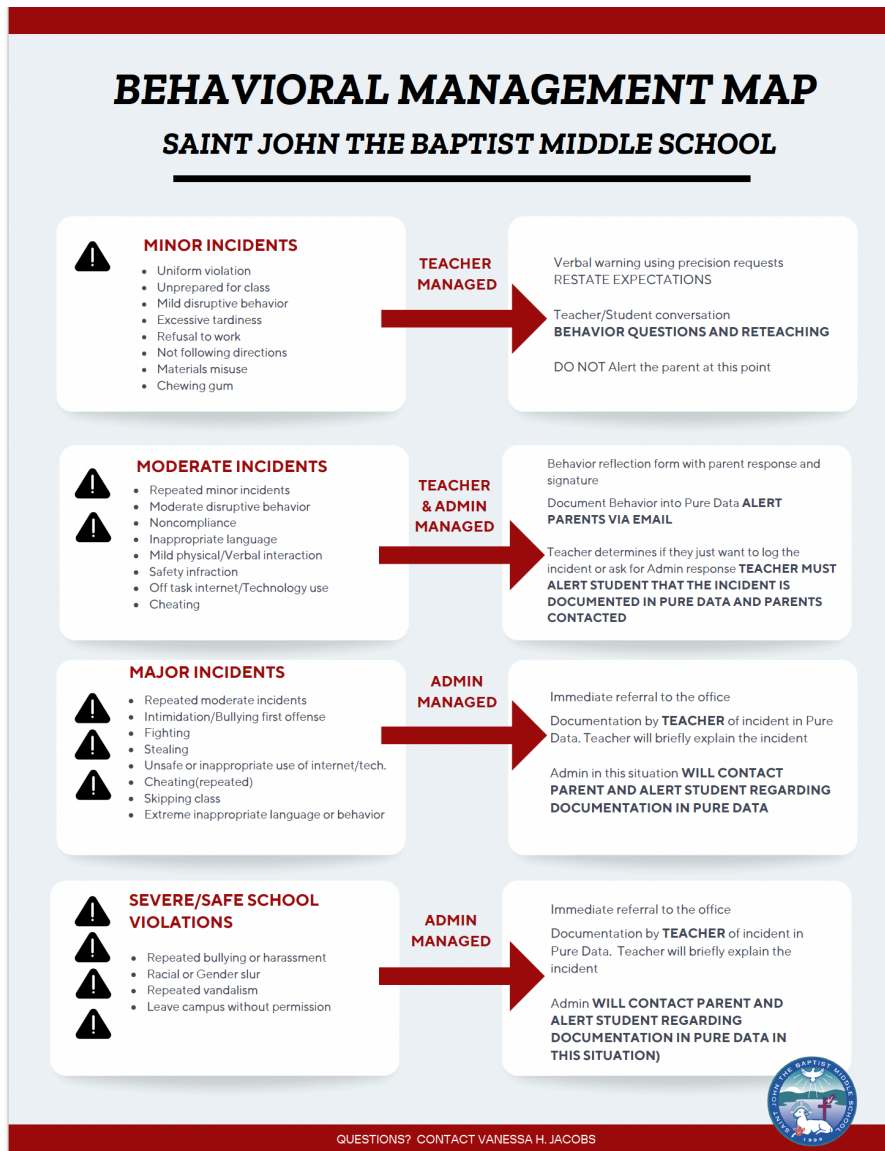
BEHAVIORAL MANAGEMENT MAP

SAINT JOHN THE BAPTIST MIDDLE SCHOOL

MINOR INCIDENTS

- Uniform violation
- Unprepared for class
- Mild disruptive behavior
- Excessive tardiness
- Refusal to work
- Not following directions
- Materials misuse
- Chewing gum

TEACHER MANAGED

Verbal warning using precision requests RESTATE EXPECTATIONS

Teacher/Student conversation BEHAVIOR QUESTIONS AND RETEACHING

DO NOT Alert the parent at this point

MODERATE INCIDENTS

- Repeated minor incidents
- Moderate disruptive behavior
- Noncompliance
- Inappropriate language
- Mild physical/Verbal interaction
- Safety infraction
- Off task internet/Technology use
- Cheating

TEACHER & ADMIN MANAGED

Behavior reflection form with parent response and signature

Document Behavior into Pure Data ALERT PARENTS VIA EMAIL

Teacher determines if they just want to log the incident or ask for Admin response TEACHER MUST ALERT STUDENT THAT THE INCIDENT IS DOCUMENTED IN PURE DATA AND PARENTS CONTACTED

MAJOR INCIDENTS

- Repeated moderate incidents
- Intimidation/Bullying first offense
- Fighting
- Stealing
- Unsafe or inappropriate use of internet/tech.
- Cheating(repeated)
- Skipping class
- Extreme inappropriate language or behavior

ADMIN MANAGED

Immediate referral to the office

Documentation by TEACHER of incident in Pure Data. Teacher will briefly explain the incident

Admin in this situation WILL CONTACT PARENT AND ALERT STUDENT REGARDING DOCUMENTATION IN PURE DATA

SEVERE/SAFE SCHOOL VIOLATIONS

- Repeated bullying or harassment
- Racial or Gender slur
- Repeated vandalism
- Leave campus without permission

ADMIN MANAGED

Immediate referral to the office

Documentation by TEACHER of incident in Pure Data. Teacher will briefly explain the incident

Admin WILL CONTACT PARENT AND ALERT STUDENT REGARDING DOCUMENTATION IN PURE DATA IN THIS SITUATION)

SAINT JOHN THE BAPTIST MIDDLE SCHOOL 1999

QUESTIONS? CONTACT VANESSA H. JACOBS